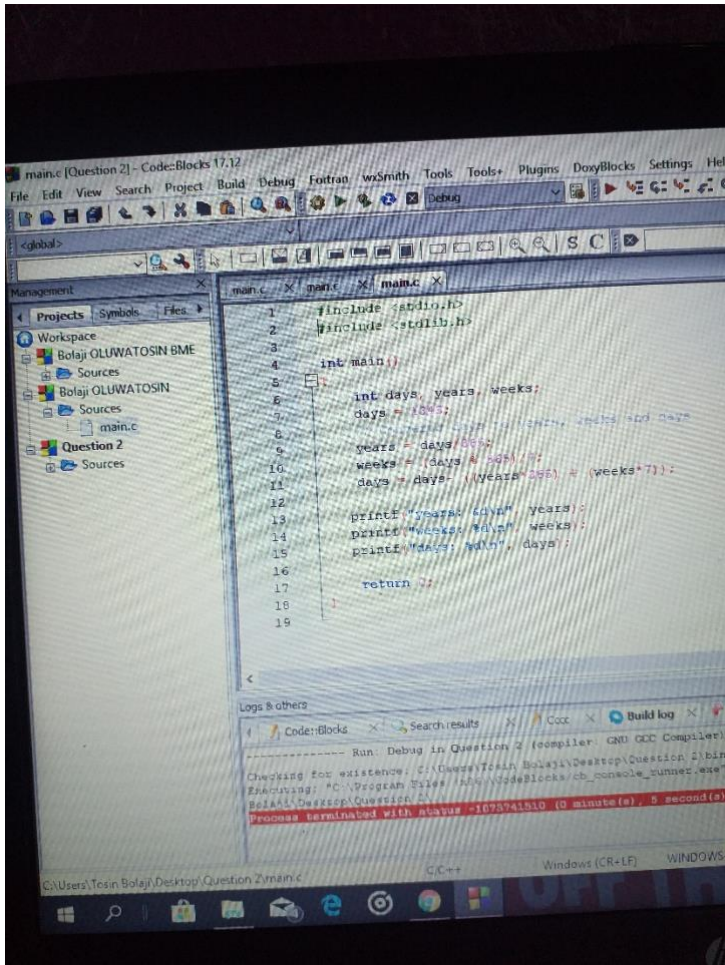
main.c [Question 2] - Code::Blocks 17.12

File Edit View Search Project Build Debug Fortran wxSmith Tools Tools+ Plugins DoxyBlocks Settings Hel

Debug

<global>

S C

Management

Projects Symbols Files

Workspace
Bolaji OLUWATOSIN BME
Sources
Bolaji OLUWATOSIN
Sources
main.c
Question 2
Sources

main.c main.c main.c

1 #include <stdio.h>
2 #include <stdlib.h>
3
4 int main()
5 {
6 int days, years, weeks;
7 days = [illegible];
8 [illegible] years, weeks and days
9 years = days/365;
10 weeks = (days % 365)/7;
11 days = days- ((years*365) + (weeks*7));
12
13 printf("years: %d\n", years);
14 printf("weeks: %d\n", weeks);
15 printf("days: %d\n", days);
16
17 return 0;
18 }
19

Logs & others

Code::Blocks Search results Cccc Build log

-------------- Run: Debug in Question 2 (compiler: GNU GCC Compiler)
Checking for existence: C:\Users\Tosin Bolaji\Desktop\Question 2\bin
Executing: "C:\Program Files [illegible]\CodeBlocks/cb_console_runner.exe"
Bolaji\Desktop\Question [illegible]
Process terminated with status -1073741510 (0 minute(s), 5 second(s))

C:\Users\Tosin Bolaji\Desktop\Question 2\main.c C/C++ Windows (CR+LF) WINDOWS